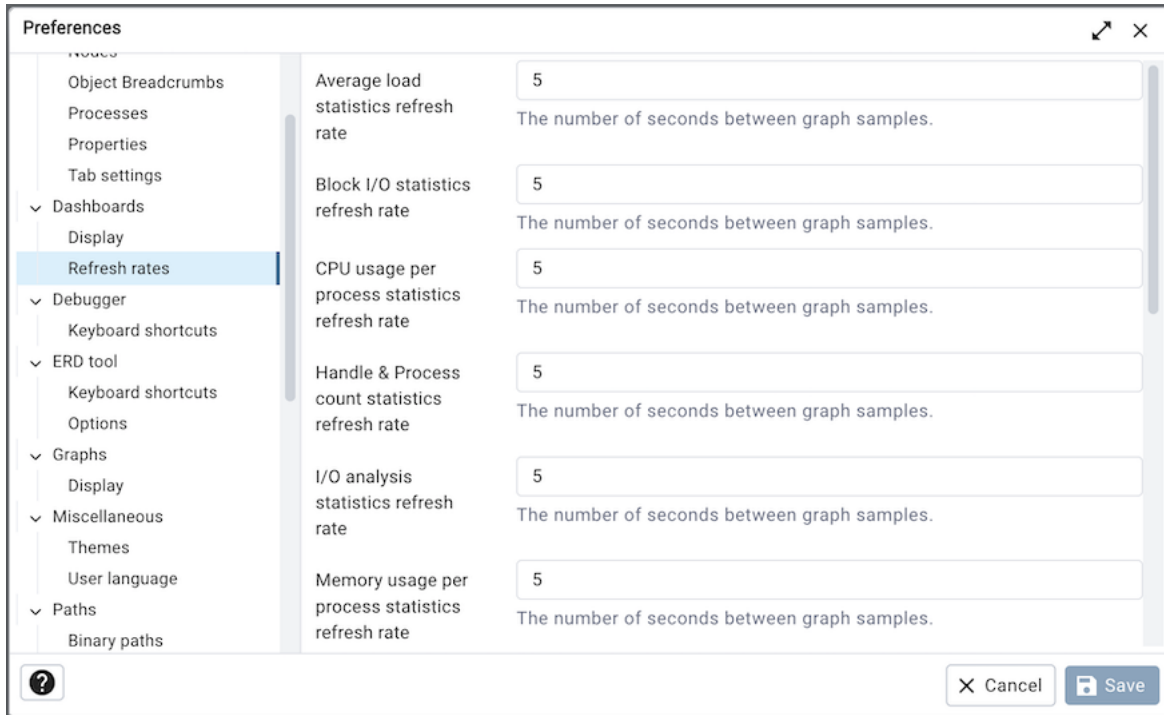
Preferences

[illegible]
Object Breadcrumbs
Processes
Properties
Tab settings
Dashboards
Display
Refresh rates
Debugger
Keyboard shortcuts
ERD tool
Keyboard shortcuts
Options
Graphs
Display
Miscellaneous
Themes
User language
Paths
Binary paths

Average load statistics refresh rate
5
The number of seconds between graph samples.

Block I/O statistics refresh rate
5
The number of seconds between graph samples.

CPU usage per process statistics refresh rate
5
The number of seconds between graph samples.

Handle & Process count statistics refresh rate
5
The number of seconds between graph samples.

I/O analysis statistics refresh rate
5
The number of seconds between graph samples.

Memory usage per process statistics refresh rate
5
The number of seconds between graph samples.

?
Cancel
Save